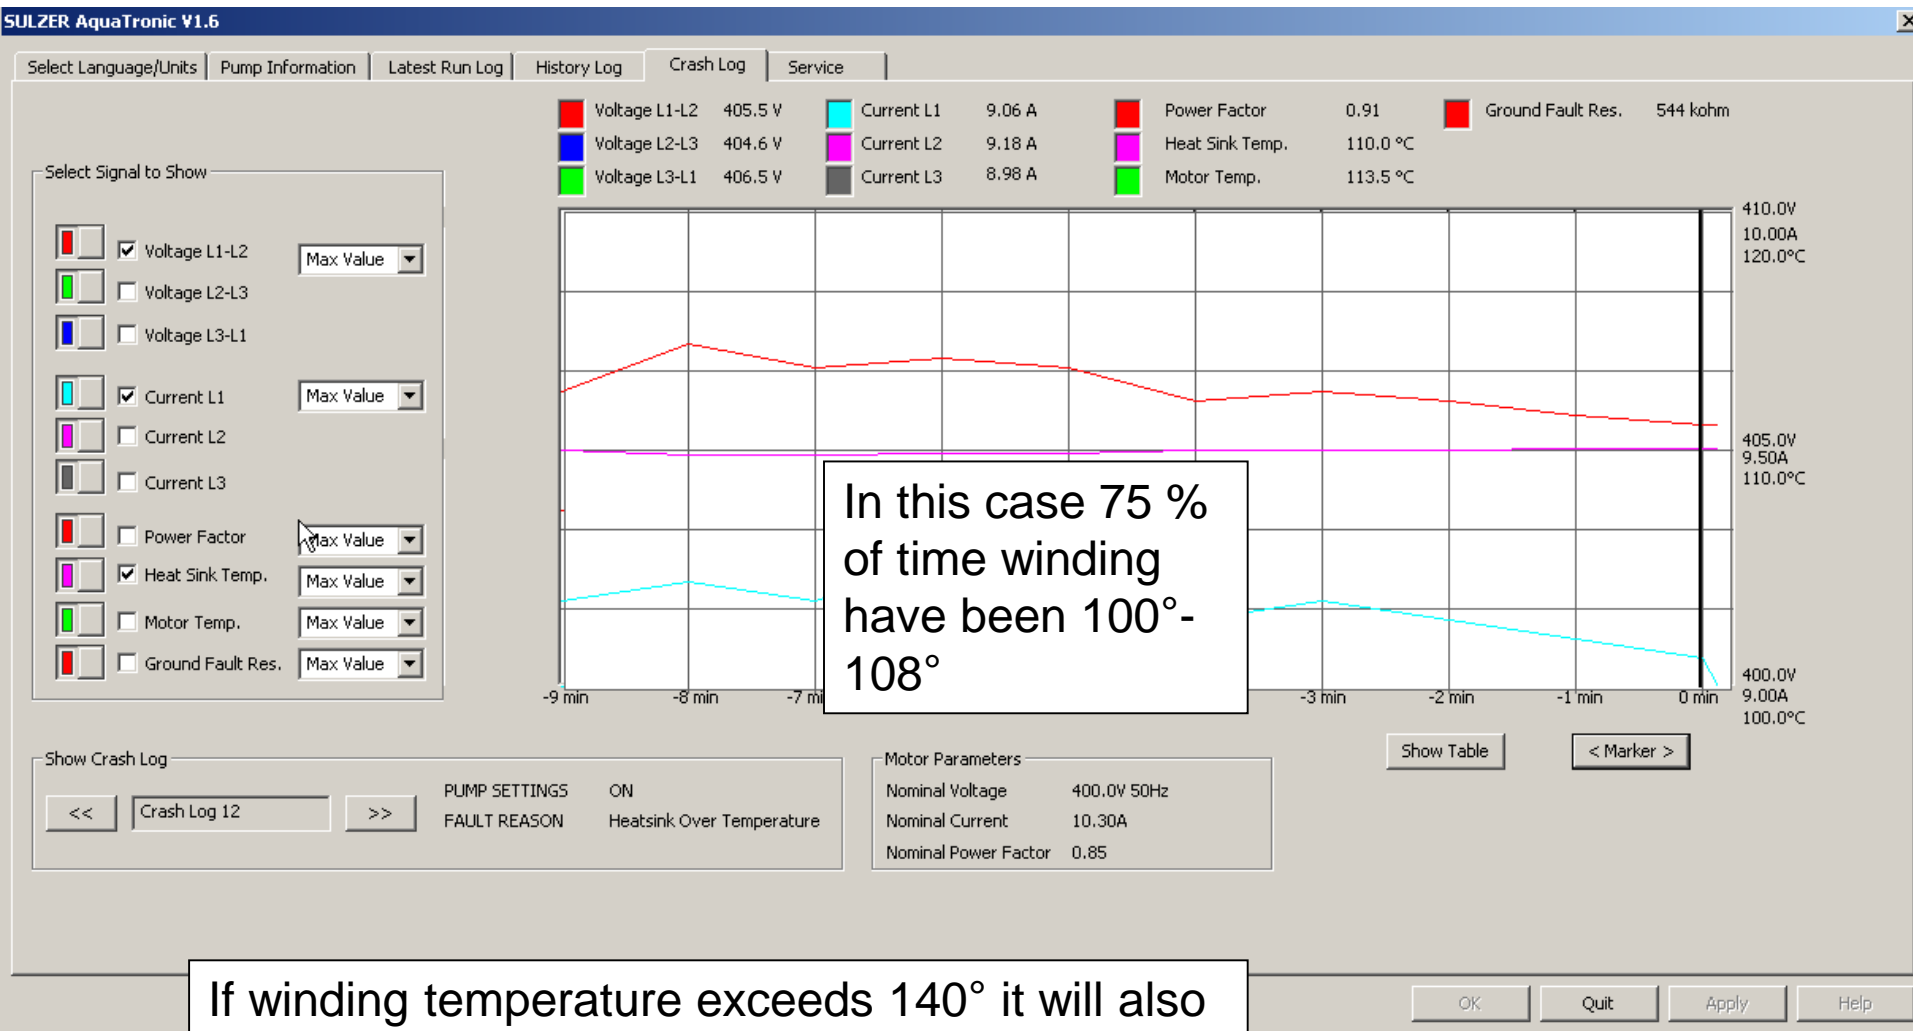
SULZER AquaTronic V1.6

Select Language/Units | Pump Information | Latest Run Log | History Log | Crash Log | Service

| | | | | | | | |
|---|---|---|---|---|---|---|---|
| Voltage L1-L2 | 405.5 V | Current L1 | 9.06 A | Power Factor | 0.91 | Ground Fault Res. | 544 kohm |
| Voltage L2-L3 | 404.6 V | Current L2 | 9.18 A | Heat Sink Temp. | 110.0 °C | | |
| Voltage L3-L1 | 406.5 V | Current L3 | 8.98 A | Motor Temp. | 113.5 °C | | |

Select Signal to Show

Voltage L1-L2 Max Value
Voltage L2-L3
Voltage L3-L1
Current L1 Max Value
Current L2
Current L3
Power Factor Max Value
Heat Sink Temp. Max Value
Motor Temp. Max Value
Ground Fault Res. Max Value

410.0V
10.00A
120.0°C
405.0V
9.50A
110.0°C
400.0V
9.00A
100.0°C

-9 min -8 min -7 mi -3 min -2 min -1 min 0 min

In this case 75 % of time winding have been 100°-108°

Show Table < Marker >

Show Crash Log
<< Crash Log 12 >>
PUMP SETTINGS ON
FAULT REASON Heatsink Over Temperature

Motor Parameters
Nominal Voltage 400.0V 50Hz
Nominal Current 10.30A
Nominal Power Factor 0.85

If winding temperature exceeds 140° it will also

OK Quit Apply Help